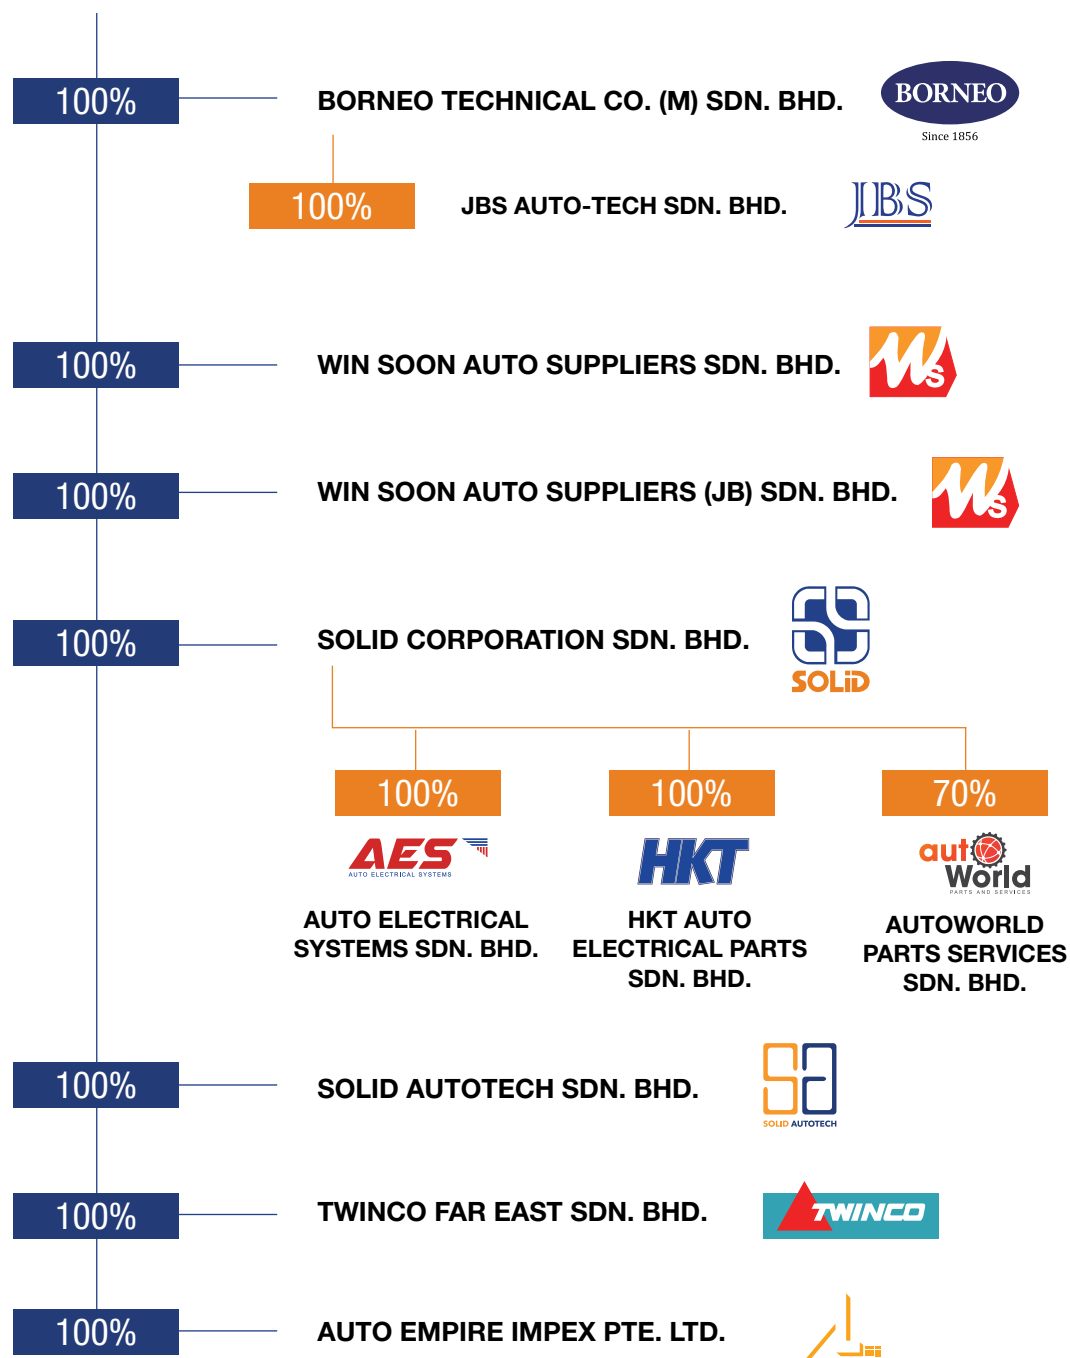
100%

BORNEO TECHNICAL CO. (M) SDN. BHD.

BORNEO
Since 1856

100%

JBS AUTO-TECH SDN. BHD.

JBS

100%

WIN SOON AUTO SUPPLIERS SDN. BHD.

Ws

100%

WIN SOON AUTO SUPPLIERS (JB) SDN. BHD.

Ws

100%

SOLID CORPORATION SDN. BHD.

SOLiD

100%

AES
AUTO ELECTRICAL SYSTEMS

AUTO ELECTRICAL SYSTEMS SDN. BHD.

100%

HKT

HKT AUTO ELECTRICAL PARTS SDN. BHD.

70%

autoWorld
PARTS AND SERVICES

AUTOWORLD PARTS SERVICES SDN. BHD.

100%

SOLID AUTOTECH SDN. BHD.

SOLID AUTOTECH

100%

TWINCO FAR EAST SDN. BHD.

TWINCO

100%

AUTO EMPIRE IMPEX PTE. LTD.